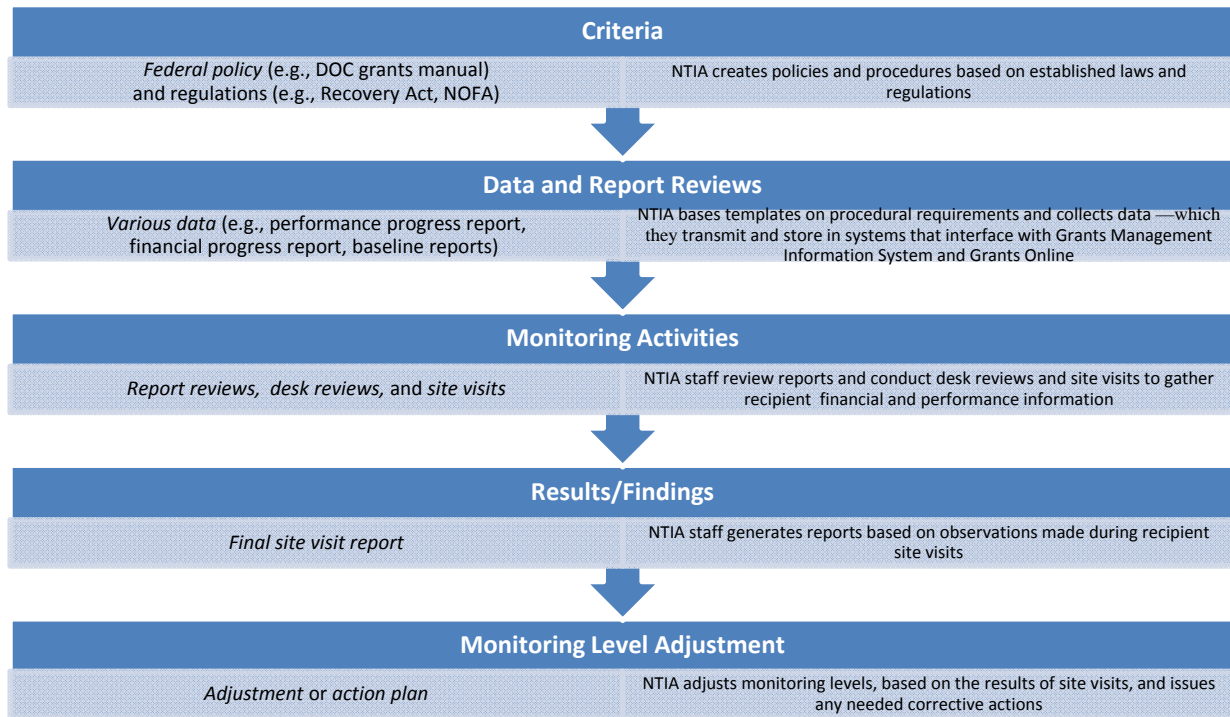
Criteria

Federal policy (e.g., DOC grants manual) and regulations (e.g., Recovery Act, NOFA)

NTIA creates policies and procedures based on established laws and regulations

Data and Report Reviews

Various data (e.g., performance progress report, financial progress report, baseline reports)

NTIA bases templates on procedural requirements and collects data —which they transmit and store in systems that interface with Grants Management Information System and Grants Online

Monitoring Activities

Report reviews, desk reviews, and site visits

NTIA staff review reports and conduct desk reviews and site visits to gather recipient financial and performance information

Results/Findings

Final site visit report

NTIA staff generates reports based on observations made during recipient site visits

Monitoring Level Adjustment

Adjustment or action plan

NTIA adjusts monitoring levels, based on the results of site visits, and issues any needed corrective actions